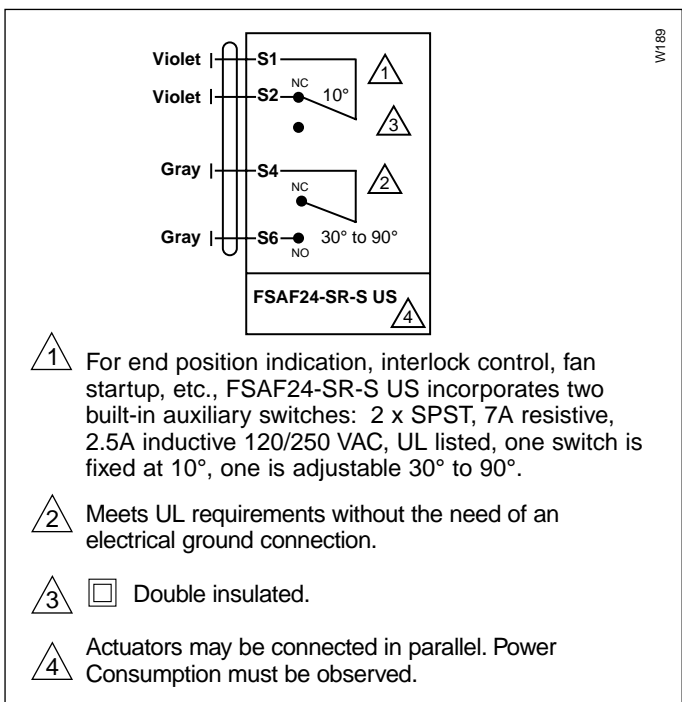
W189

Violet S1
Violet S2 NC 10°
1
3

Gray S4 NC
2

Gray S6 NO 30° to 90°

FSAF24-SR-S US
4

1 For end position indication, interlock control, fan startup, etc., FSAF24-SR-S US incorporates two built-in auxiliary switches: 2 x SPST, 7A resistive, 2.5A inductive 120/250 VAC, UL listed, one switch is fixed at 10°, one is adjustable 30° to 90°.

2 Meets UL requirements without the need of an electrical ground connection.

3 □ Double insulated.

4 Actuators may be connected in parallel. Power Consumption must be observed.